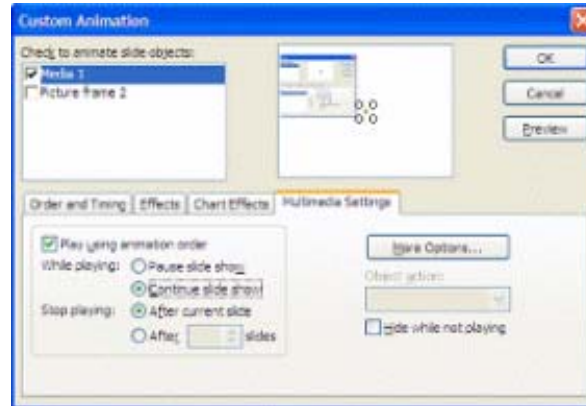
Custom Animation

Check to animate slide objects:

Media 1

Picture frame 2

OK

Cancel

Preview

Order and Timing | Effects | Chart Effects | Multimedia Settings

Play using animation order

While playing: Pause slide show

Continue slide show

Stop playing: After current slide

After: slides

More Options...

Object action:

Hide while not playing